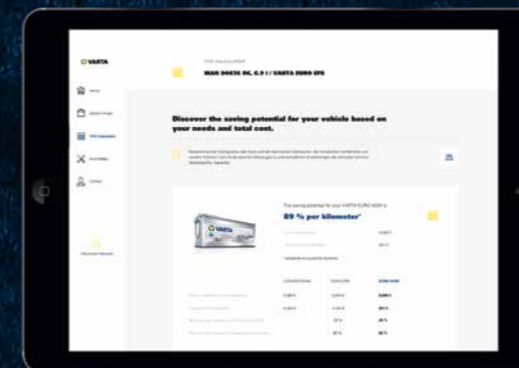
VARTA

TCO CALCULATOR

MAN 06036 DC, 6.0 / VARTA EURO EFB

Discover the saving potential for your vehicle based on your needs and total cost.

The saving potential for your VARTA EURO AGM is

89 % per kilometer*

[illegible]